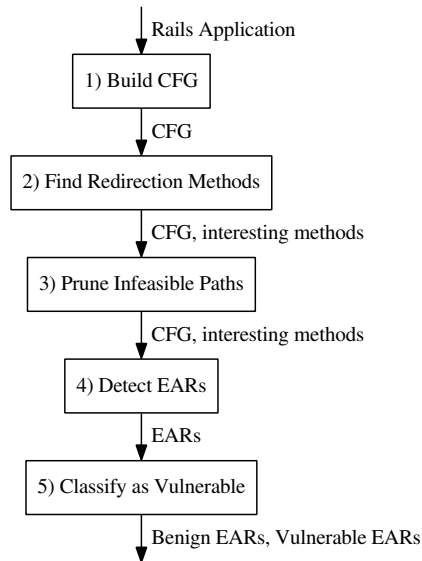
Rails Application

1) Build CFG

CFG

2) Find Redirection Methods

CFG, interesting methods

3) Prune Infeasible Paths

CFG, interesting methods

4) Detect EARs

EARs

5) Classify as Vulnerable

Benign EARs, Vulnerable EARs